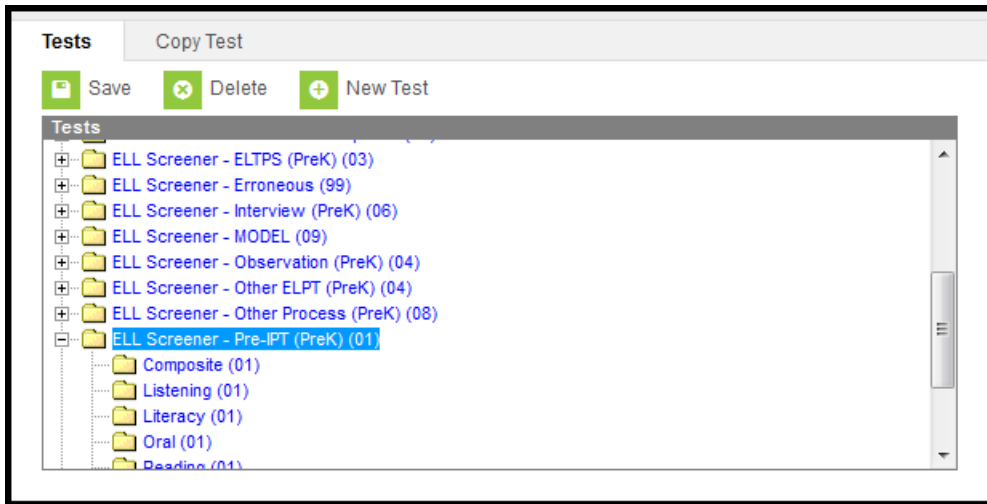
Tests
Copy Test

Save
Delete
New Test

Tests
ELL Screener - ELTPS (PreK) (03)
ELL Screener - Erroneous (99)
ELL Screener - Interview (PreK) (06)
ELL Screener - MODEL (09)
ELL Screener - Observation (PreK) (04)
ELL Screener - Other ELPT (PreK) (04)
ELL Screener - Other Process (PreK) (08)
ELL Screener - Pre-IPT (PreK) (01)
Composite (01)
Listening (01)
Literacy (01)
Oral (01)
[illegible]